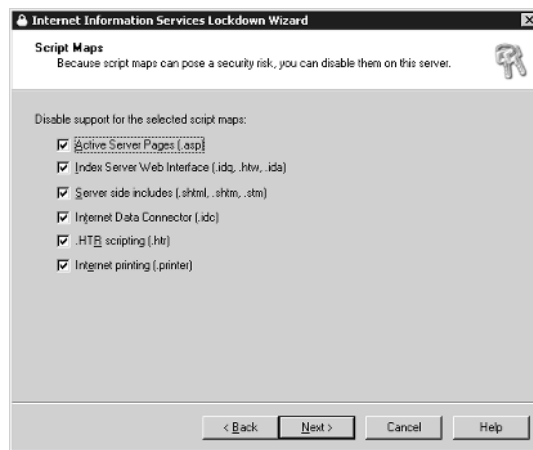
Internet Information Services Lockdown Wizard

Script Maps
Because script maps can pose a security risk, you can disable them on this server.

Disable support for the selected script maps:

Active Server Pages (.asp)
Index Server Web Interface (.idq, .htw, .ida)
Server side includes (.shtml, .shtm, .stm)
Internet Data Connector (.idc)
.HTR scripting (.htr)
Internet printing (.printer)

< Back
Next >
Cancel
Help